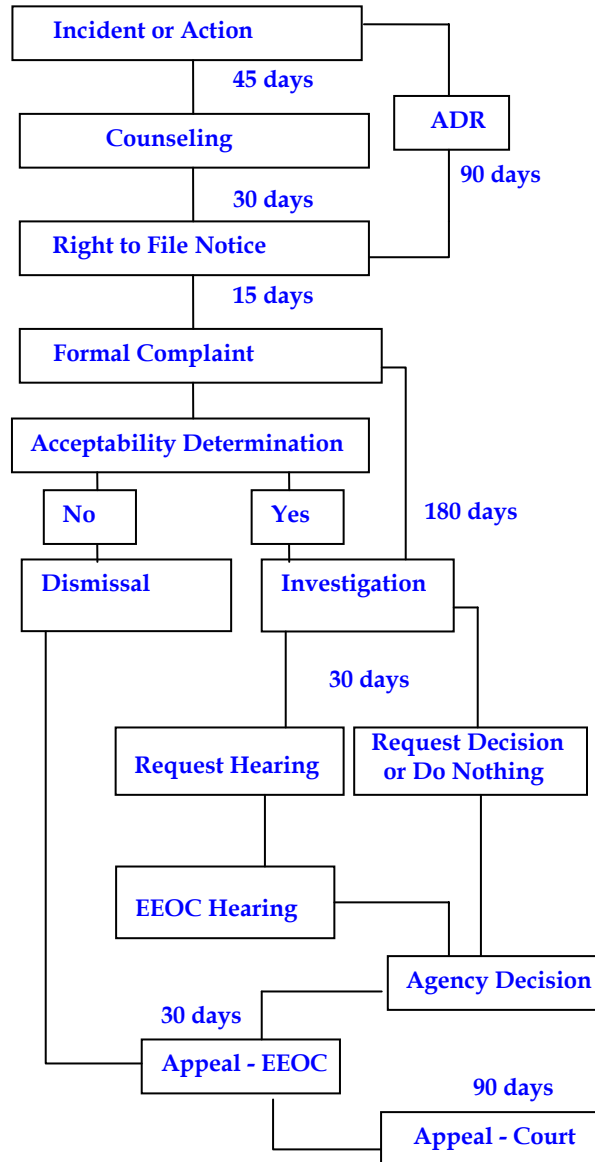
Incident or Action

45 days

ADR

Counseling

90 days

30 days

Right to File Notice

15 days

Formal Complaint

Acceptability Determination

No

Yes

180 days

Dismissal

Investigation

30 days

Request Hearing

Request Decision or Do Nothing

EEOC Hearing

Agency Decision

30 days

Appeal - EEOC

90 days

Appeal - Court